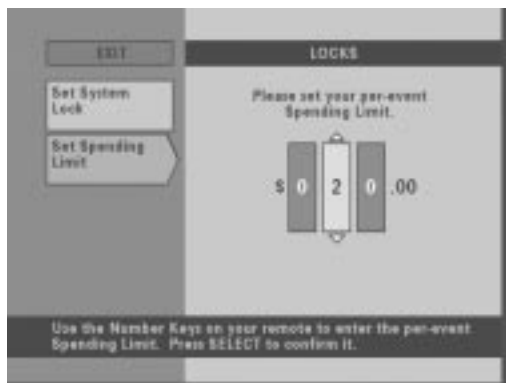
EXIT

Set System Lock

Set Spending Limit

LOCKS

Please set your per-event Spending Limit.

$ 0 2 0 .00

Use the Number Keys on your remote to enter the per-event Spending Limit. Press SELECT to confirm it.